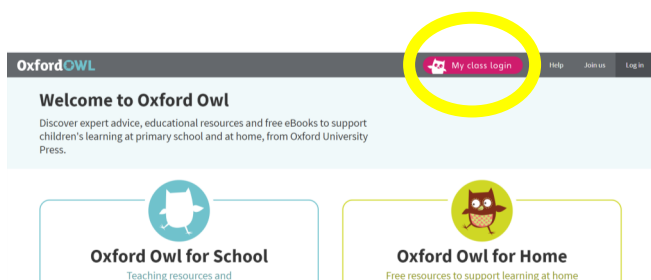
OxfordOWL

My class login

Help

Join us

Log in

Welcome to Oxford Owl

Discover expert advice, educational resources and free eBooks to support children's learning at primary school and at home, from Oxford University Press.

Oxford Owl for School

Teaching resources and

Oxford Owl for Home

Free resources to support learning at home